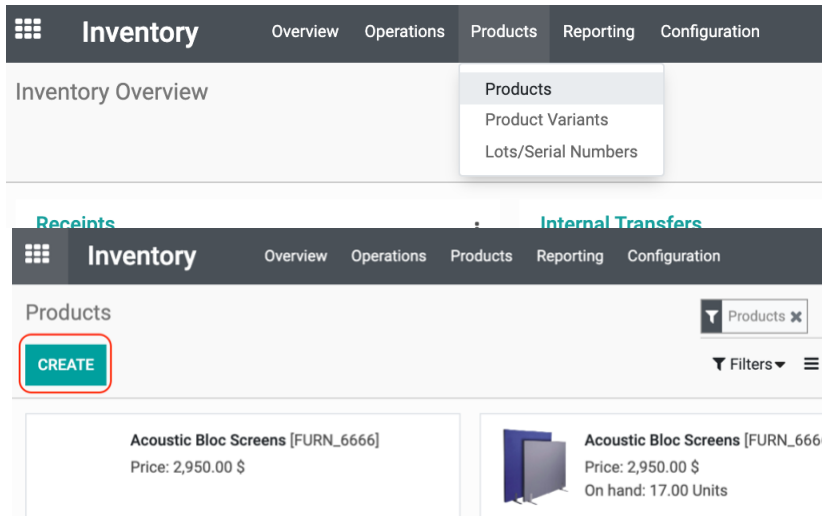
Inventory Overview Operations Products Reporting Configuration

Inventory Overview

Products
Product Variants
Lots/Serial Numbers

Receipts

Internal Transfers

Inventory Overview Operations Products Reporting Configuration

Products

Products ✖

CREATE

Filters

Acoustic Bloc Screens [FURN_6666]
Price: 2,950.00 $

Acoustic Bloc Screens [FURN_666
Price: 2,950.00 $
On hand: 17.00 Units